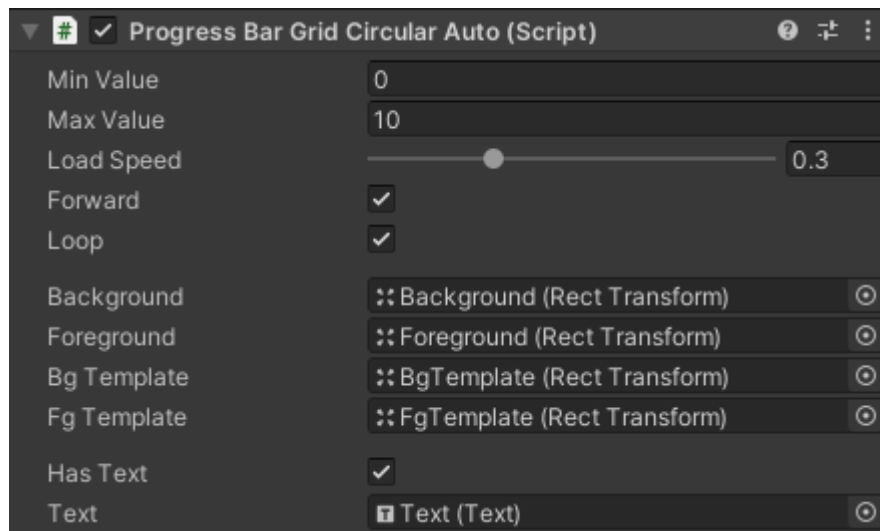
Progress Bar Grid Circular Auto (Script)

| | |
|---|---|
| Min Value | 0 |
| Max Value | 10 |
| Load Speed | 0.3 |
| Forward | ✓ |
| Loop | ✓ |
| Background | Background (Rect Transform) |
| Foreground | Foreground (Rect Transform) |
| Bg Template | BgTemplate (Rect Transform) |
| Fg Template | FgTemplate (Rect Transform) |
| Has Text | ✓ |
| Text | Text (Text) |